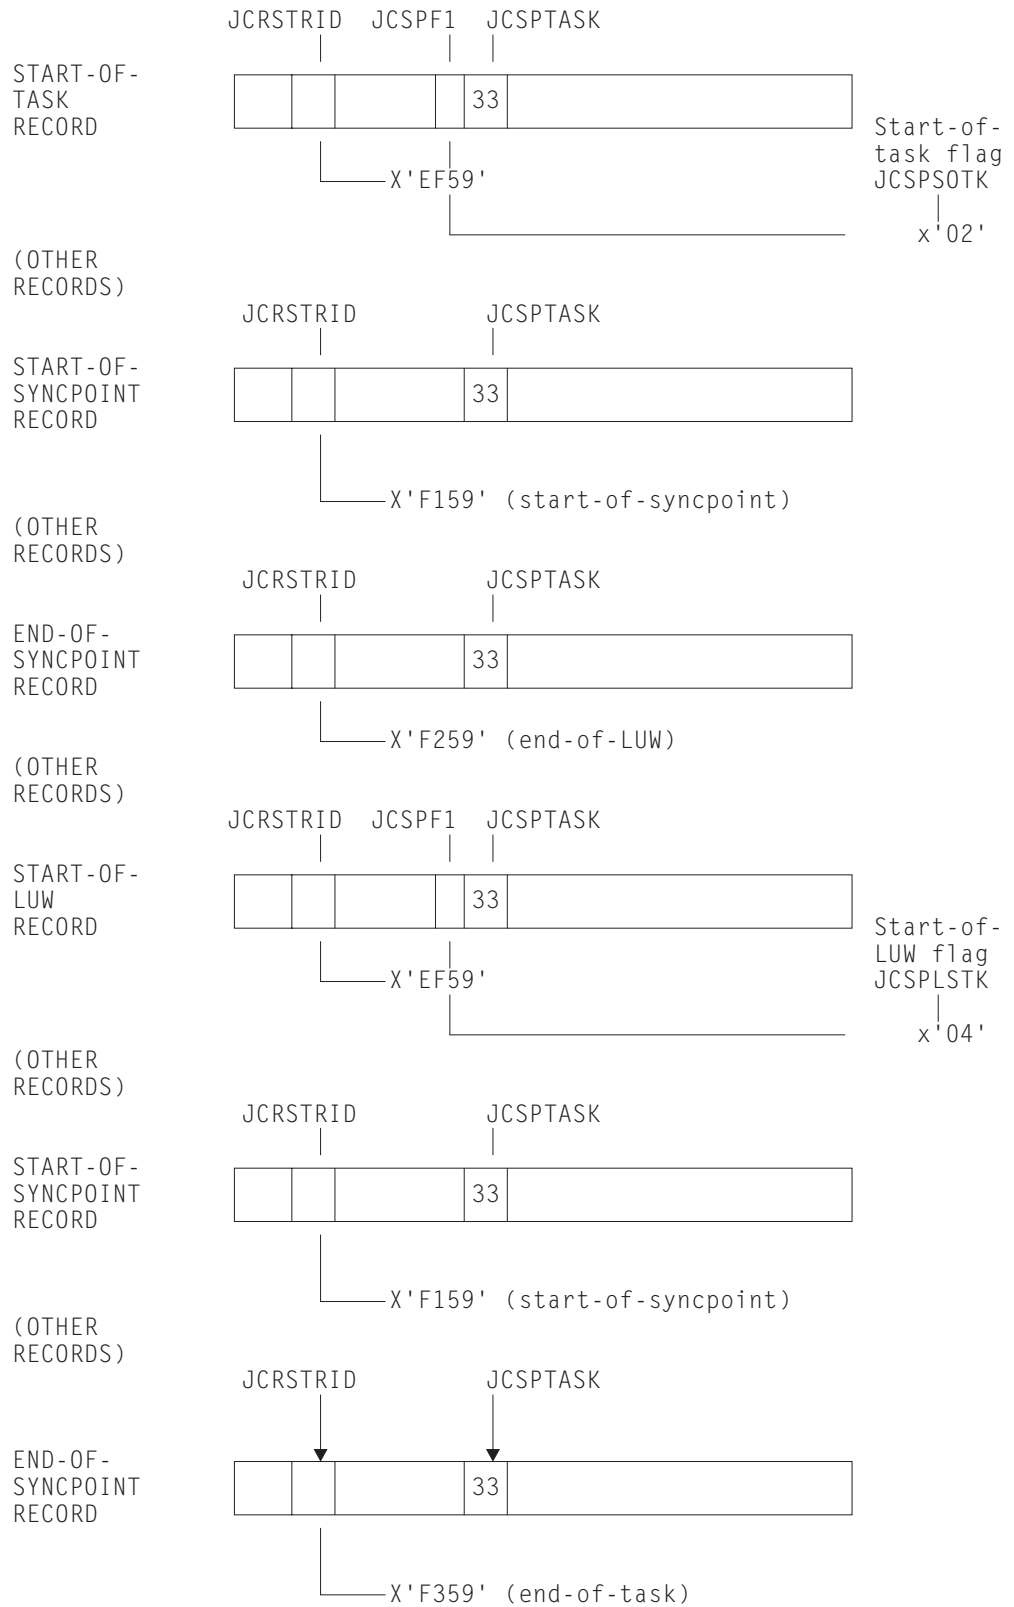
JCRSTRID JCSPF1 JCSPTASK

START-OF-TASK RECORD

33

X'EF59'

Start-of-task flag JCSPSOTK

x'02'

(OTHER RECORDS)

JCRSTRID JCSPTASK

START-OF-SYNCPOINT RECORD

33

X'F159' (start-of-syncpoint)

(OTHER RECORDS)

JCRSTRID JCSPTASK

END-OF-SYNCPOINT RECORD

33

X'F259' (end-of-LUW)

(OTHER RECORDS)

JCRSTRID JCSPF1 JCSPTASK

START-OF-LUW RECORD

33

X'EF59'

Start-of-LUW flag JCSPLSTK

x'04'

(OTHER RECORDS)

JCRSTRID JCSPTASK

START-OF-SYNCPOINT RECORD

33

X'F159' (start-of-syncpoint)

(OTHER RECORDS)

JCRSTRID JCSPTASK

END-OF-SYNCPOINT RECORD

33

X'F359' (end-of-task)